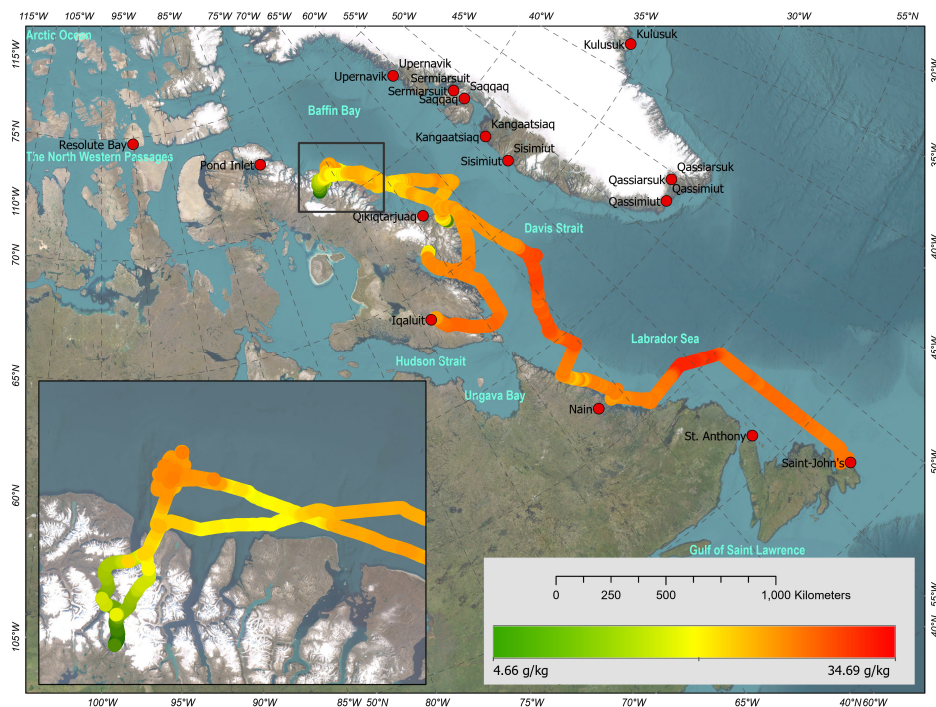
115°W 105°W 95°W 85°W 75°W 70°W 65°W 60°W 55°W 50°W 45°W 40°W 35°W 30°W 55°N

Arctic Ocean
Kulusuk
Kulusuk
Upernavik
Upernavik
Sermiarsuit
Sermiarsuit
Saqqaq
Saqqaq
Baffin Bay
Kangaatsiaq
Kangaatsiaq
Resolute Bay
The North Western Passages
Pond Inlet
Sisimiut
Sisimiut
Qassiarsuk
Qassiarsuk
Qassimiut
Qassimiut
Qikiqtarjuaq
Davis Strait
Iqaluit
Labrador Sea
Hudson Strait
Ungava Bay
Nain
St. Anthony
Saint-John's
Gulf of Saint Lawrence

115°W
75°N
110°W
70°N
65°N
60°N
105°W

100°W 95°W 90°W 85°W 50°N 80°W 75°W 70°W 65°W 40°N 60°W

0 250 500 1,000 Kilometers
4.66 g/kg
34.69 g/kg